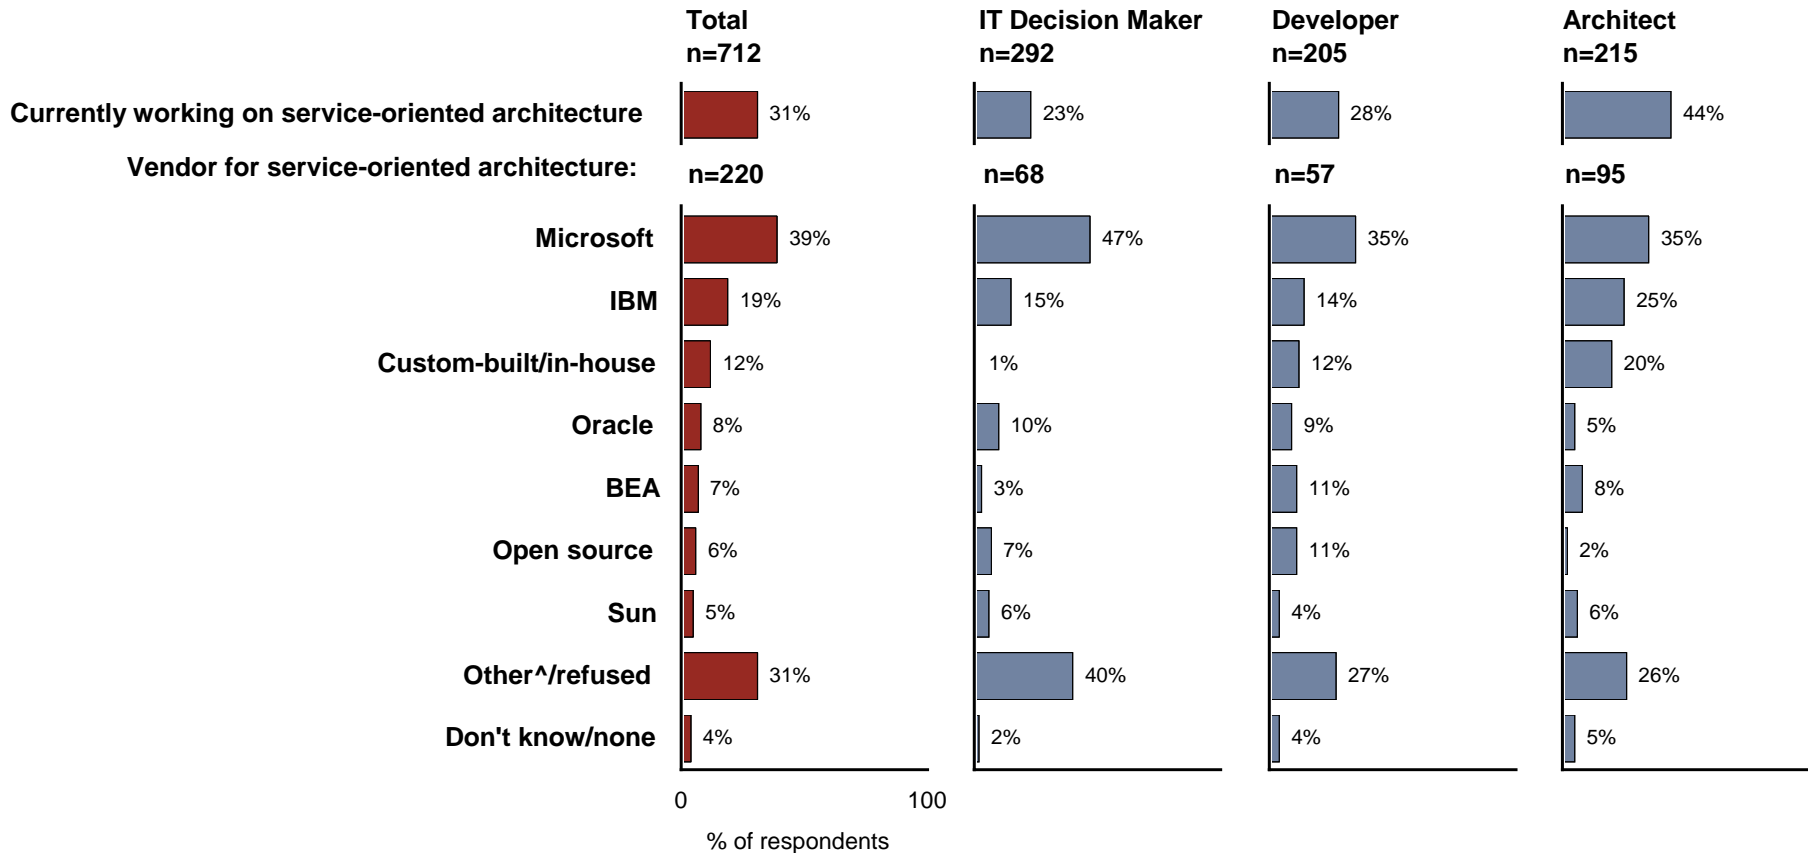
| | Total n=712 | IT Decision Maker n=292 | Developer n=205 | Architect n=215 |
|---|---|---|---|---|
| Currently working on service-oriented architecture | 31% | 23% | 28% | 44% |
| Vendor for service-oriented architecture: | n=220 | n=68 | n=57 | n=95 |
| Microsoft | 39% | 47% | 35% | 35% |
| IBM | 19% | 15% | 14% | 25% |
| Custom-built/in-house | 12% | 1% | 12% | 20% |
| Oracle | 8% | 10% | 9% | 5% |
| BEA | 7% | 3% | 11% | 8% |
| Open source | 6% | 7% | 11% | 2% |
| Sun | 5% | 6% | 4% | 6% |
| Other^/refused | 31% | 40% | 27% | 26% |
| Don't know/none | 4% | 2% | 4% | 5% |

0
100
% of respondents